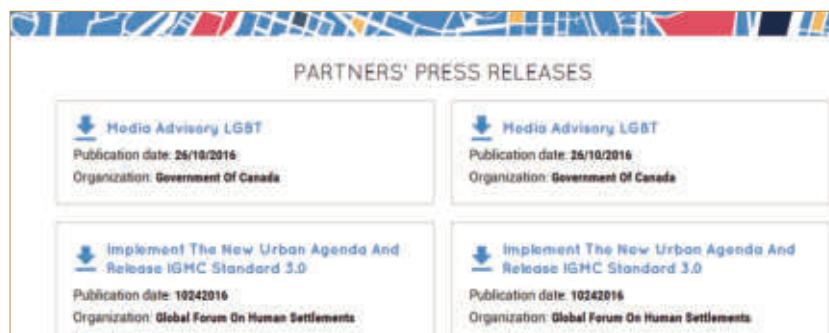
PARTNERS' PRESS RELEASES

Media Advisory LGBT
Publication date: 26/10/2016
Organization: Government Of Canada

Media Advisory LGBT
Publication date: 26/10/2016
Organization: Government Of Canada

Implement The New Urban Agenda And Release IGMC Standard 3.0
Publication date: 10242016
Organization: Global Forum On Human Settlements

Implement The New Urban Agenda And Release IGMC Standard 3.0
Publication date: 10242016
Organization: Global Forum On Human Settlements